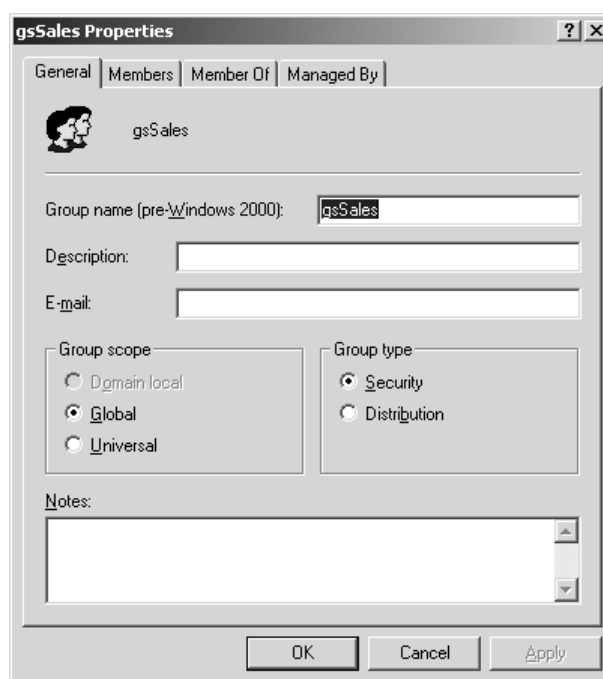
gsSales Properties

?

×

General

Members

Member Of

Managed By

gsSales

Group name (pre-Windows 2000):

gsSales

Description:

E-mail:

Group scope

Domain local

Global

Universal

Group type

Security

Distribution

Notes:

OK

Cancel

Apply